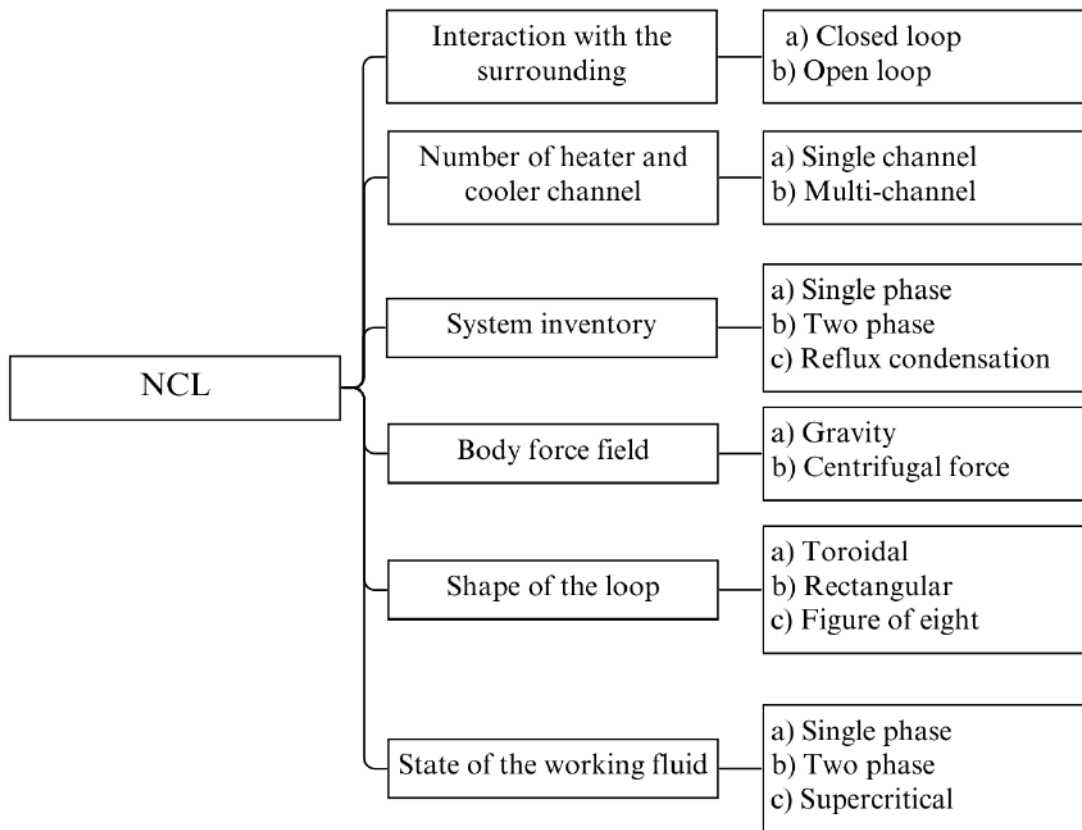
NCL

Interaction with the surrounding
a) Closed loop
b) Open loop

Number of heater and cooler channel
a) Single channel
b) Multi-channel

System inventory
a) Single phase
b) Two phase
c) Reflux condensation

Body force field
a) Gravity
b) Centrifugal force

Shape of the loop
a) Toroidal
b) Rectangular
c) Figure of eight

State of the working fluid
a) Single phase
b) Two phase
c) Supercritical